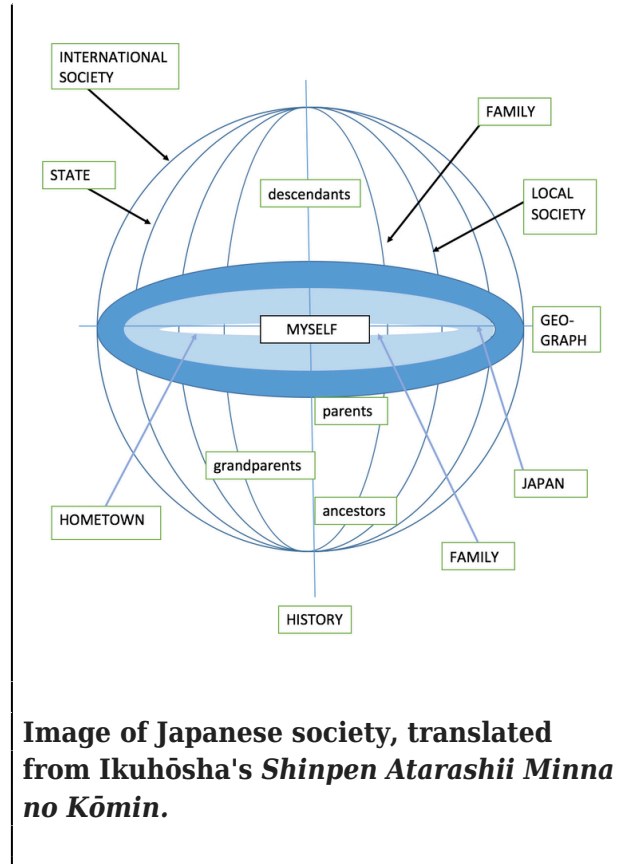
INTERNATIONAL SOCIETY

FAMILY

STATE

descendants

LOCAL SOCIETY

MYSELF

GEO-GRAPH

parents

grandparents

JAPAN

HOMETOWN

ancestors

FAMILY

HISTORY

**Image of Japanese society, translated from Ikuhōsha's *Shinpen Atarashii Minna no Kōmin*.**